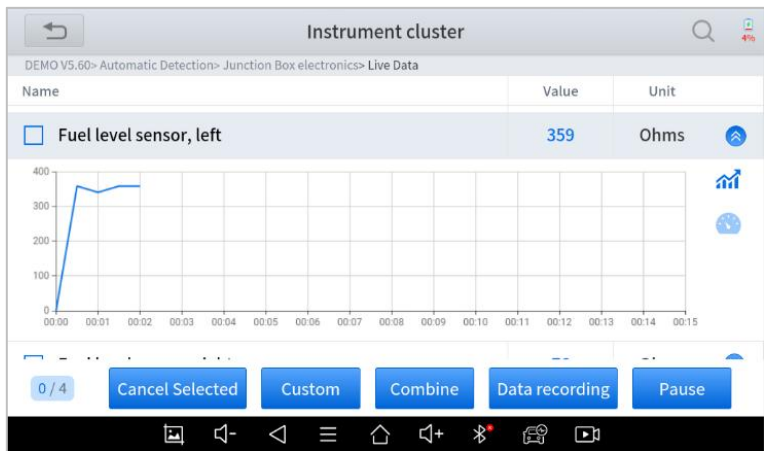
Instrument cluster

4%

DEMO V5.60> Automatic Detection> Junction Box electronics> Live Data

| Name | Value | Unit |
|---|---|---|
| Fuel level sensor, left | 359 | Ohms |

400
300
200
100
0
00:00 00:01 00:02 00:03 00:04 00:05 00:06 00:07 00:08 00:09 00:10 00:11 00:12 00:13 00:14 00:15

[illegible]

0 / 4
Cancel Selected
Custom
Combine
Data recording
Pause